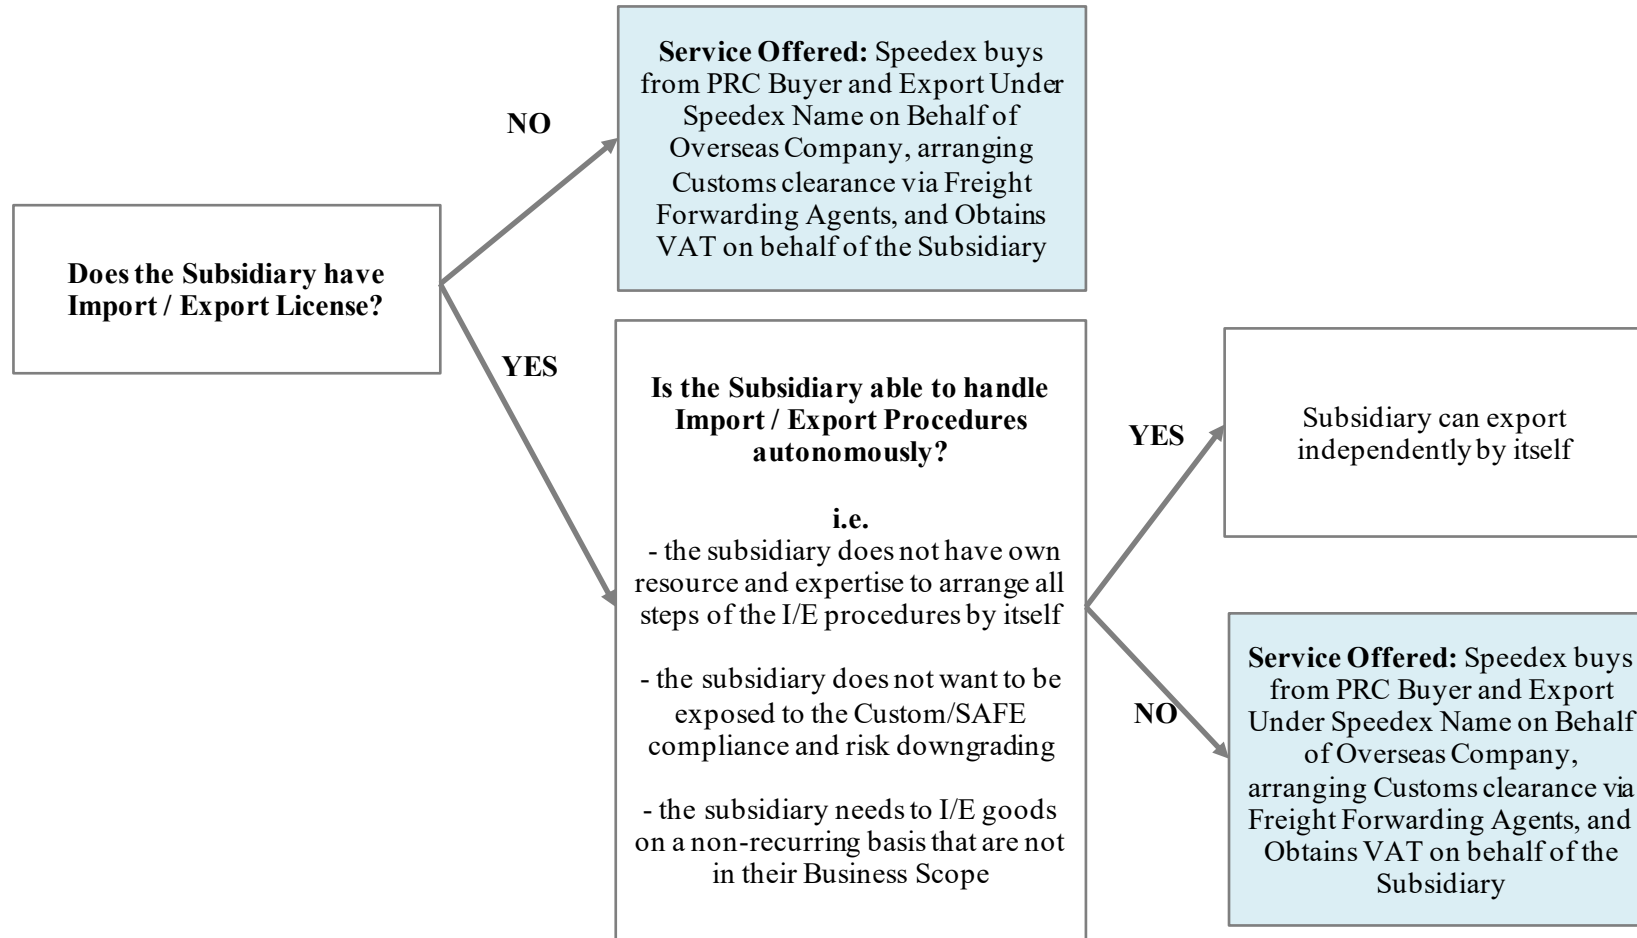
Does the Subsidiary have Import / Export License?

NO

Service Offered: Speedex buys from PRC Buyer and Export Under Speedex Name on Behalf of Overseas Company, arranging Customs clearance via Freight Forwarding Agents, and Obtains VAT on behalf of the Subsidiary

YES

Is the Subsidiary able to handle Import / Export Procedures autonomously?

i.e.
- the subsidiary does not have own resource and expertise to arrange all steps of the I/E procedures by itself

- the subsidiary does not want to be exposed to the Custom/SAFE compliance and risk downgrading

- the subsidiary needs to I/E goods on a non-recurring basis that are not in their Business Scope

YES

Subsidiary can export independently by itself

NO

Service Offered: Speedex buys from PRC Buyer and Export Under Speedex Name on Behalf of Overseas Company, arranging Customs clearance via Freight Forwarding Agents, and Obtains VAT on behalf of the Subsidiary